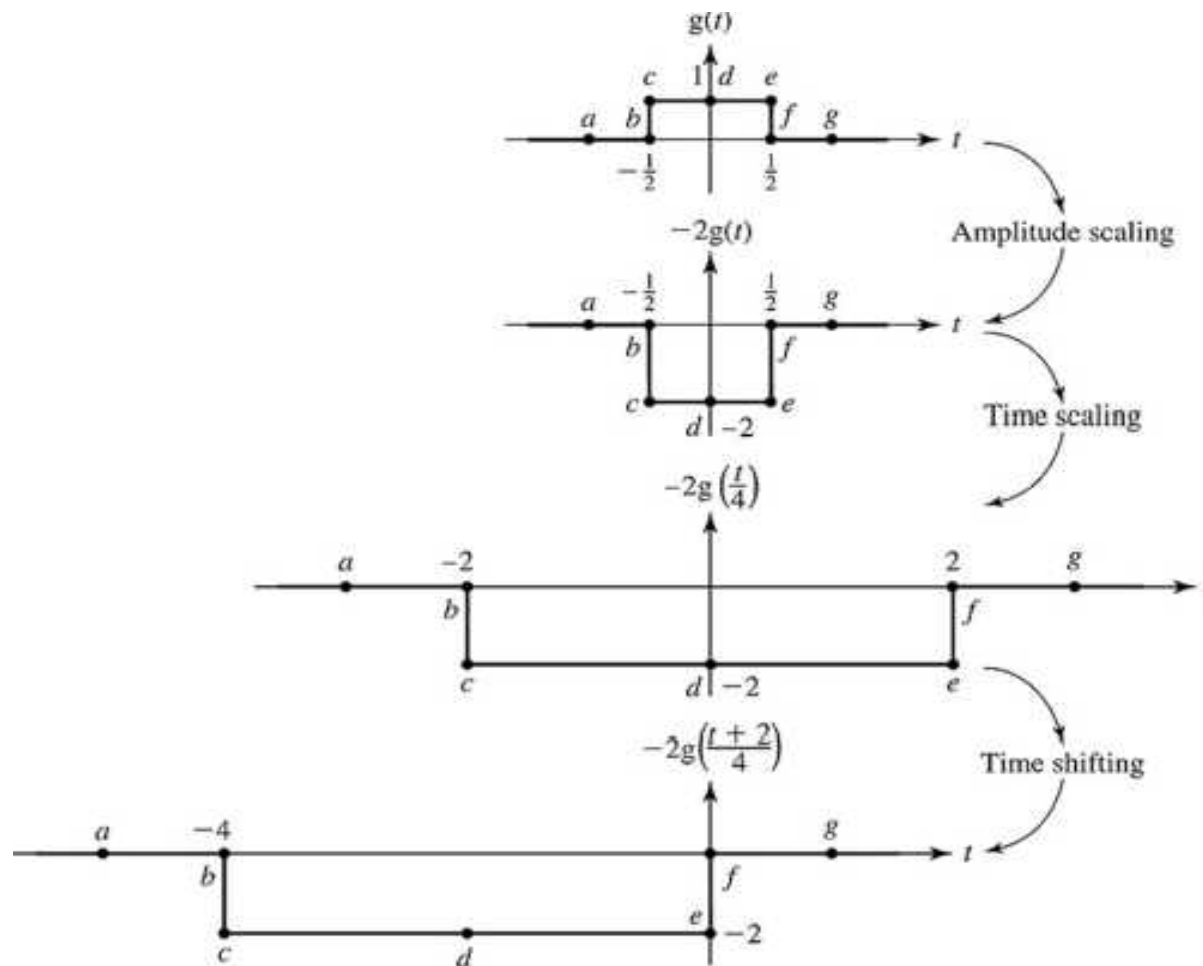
$g(t)$
$c$ 1 $d$ $e$
$a$ $b$ $f$ $g$ $t$
$-\frac{1}{2}$ $\frac{1}{2}$

Amplitude scaling

$-2g(t)$
$a$ $-\frac{1}{2}$ $\frac{1}{2}$ $g$ $t$
$b$ $f$
$c$ $e$
$d$ $-2$

Time scaling

$-2g\left(\frac{t}{4}\right)$
$a$ $-2$ 2 $g$
$b$ $f$
$c$ $d$ $-2$ $e$

Time shifting

$-2g\left(\frac{t+2}{4}\right)$
$a$ $-4$ $g$ $t$
$b$ $f$
$e$ $-2$
$c$ $d$